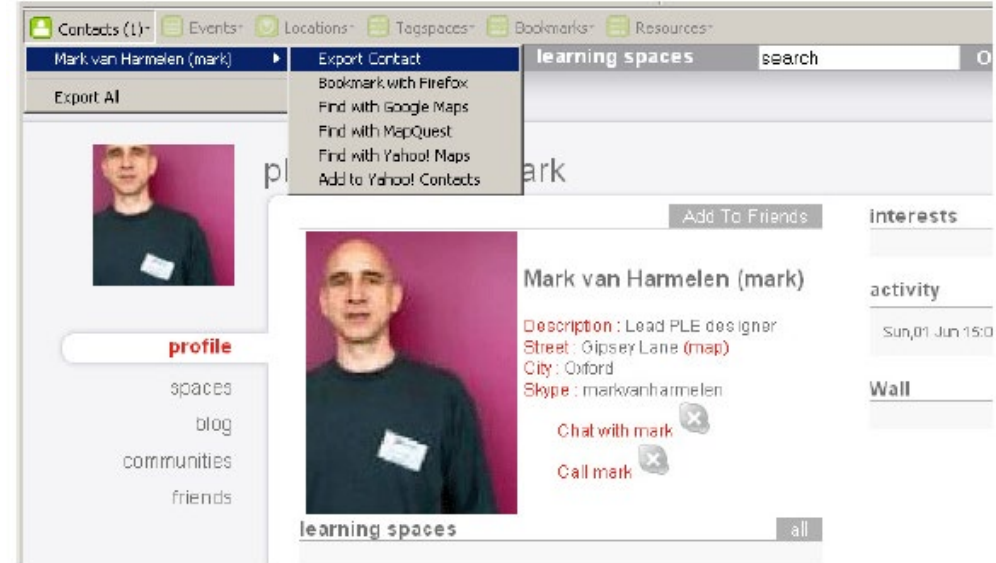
Contacts (1) Events Locations Tagspaces Bookmarks Resources

Mark van Harmelen (mark)

Export All

Export Contact
Bookmark with Firefox
Find with Google Maps
Find with MapQuest
Find with Yahoo! Maps
Add to Yahoo! Contacts

learning spaces

search

O

pl

ark

Add To Friends

Mark van Harmelen (mark)

Description : Lead PLE designer
Street : Gipsey Lane (map)
City : Oxford
Skype : markvanharmelen

Chat with mark

Call mark

profile

spaces

blog

communities

friends

learning spaces

all

interests

activity

Sun,01 Jun 15:0

Wall